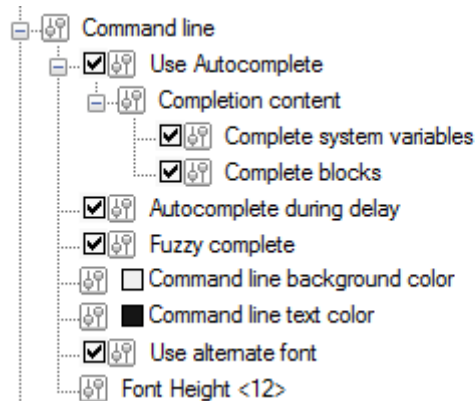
Command line
Use Autocomplete
Completion content
Complete system variables
Complete blocks
Autocomplete during delay
Fuzzy complete
Command line background color
Command line text color
Use alternate font
Font Height <12>